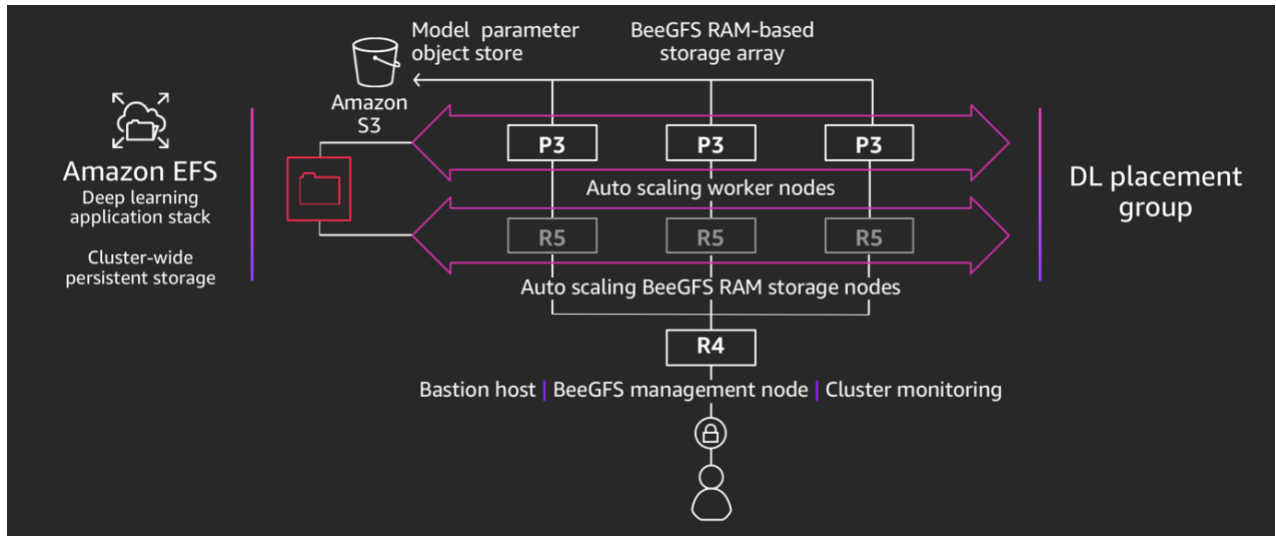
Amazon EFS
Deep learning application stack

Cluster-wide persistent storage

Model parameter object store

Amazon S3

BeeGFS RAM-based storage array

P3
P3
P3

Auto scaling worker nodes

R5
R5
R5

Auto scaling BeeGFS RAM storage nodes

DL placement group

R4

Bastion host | BeeGFS management node | Cluster monitoring